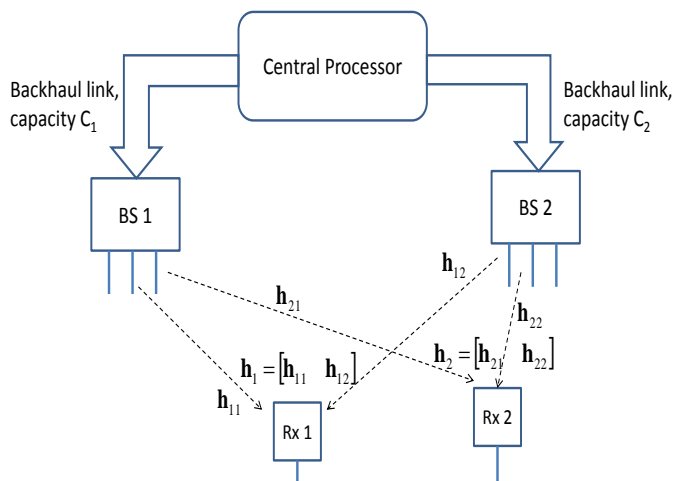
Central Processor

Backhaul link, capacity $C_1$

Backhaul link, capacity $C_2$

BS 1

BS 2

$\mathbf{h}_{12}$

$\mathbf{h}_{21}$

$\mathbf{h}_{22}$

$\mathbf{h}_1 = [\mathbf{h}_{11} \quad \mathbf{h}_{12}]$

$\mathbf{h}_2 = [\mathbf{h}_{21} \quad \mathbf{h}_{22}]$

$\mathbf{h}_{11}$

Rx 1

Rx 2